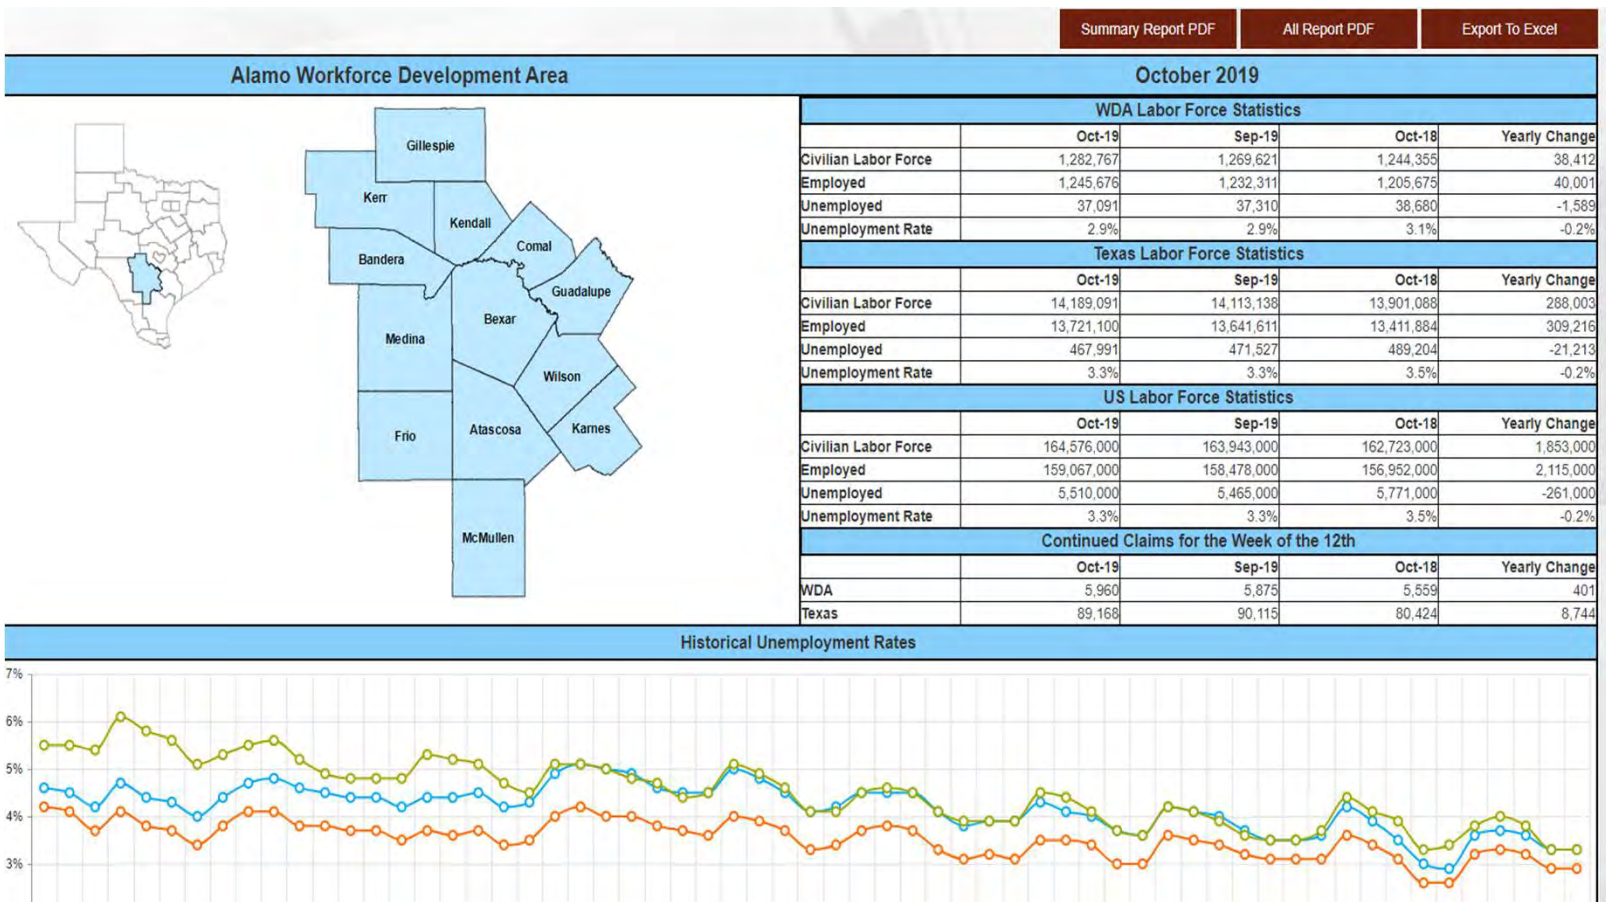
Summary Report PDF All Report PDF Export To Excel

Alamo Workforce Development Area

October 2019

Gillespie
Kerr
Kendall
Comal
Bandera
Guadalupe
Bexar
Medina
Wilson
Frio
Atascosa
Karnes
McMullen

WDA Labor Force Statistics

| | Oct-19 | Sep-19 | Oct-18 | Yearly Change |
|---|---|---|---|---|
| Civilian Labor Force | 1,282,767 | 1,269,621 | 1,244,355 | 38,412 |
| Employed | 1,245,676 | 1,232,311 | 1,205,675 | 40,001 |
| Unemployed | 37,091 | 37,310 | 38,680 | -1,589 |
| Unemployment Rate | 2.9% | 2.9% | 3.1% | -0.2% |

Texas Labor Force Statistics

| | Oct-19 | Sep-19 | Oct-18 | Yearly Change |
|---|---|---|---|---|
| Civilian Labor Force | 14,189,091 | 14,113,138 | 13,901,088 | 288,003 |
| Employed | 13,721,100 | 13,641,611 | 13,411,884 | 309,216 |
| Unemployed | 467,991 | 471,527 | 489,204 | -21,213 |
| Unemployment Rate | 3.3% | 3.3% | 3.5% | -0.2% |

US Labor Force Statistics

| | Oct-19 | Sep-19 | Oct-18 | Yearly Change |
|---|---|---|---|---|
| Civilian Labor Force | 164,576,000 | 163,943,000 | 162,723,000 | 1,853,000 |
| Employed | 159,067,000 | 158,478,000 | 156,952,000 | 2,115,000 |
| Unemployed | 5,510,000 | 5,465,000 | 5,771,000 | -261,000 |
| Unemployment Rate | 3.3% | 3.3% | 3.5% | -0.2% |

Continued Claims for the Week of the 12th

| | Oct-19 | Sep-19 | Oct-18 | Yearly Change |
|---|---|---|---|---|
| WDA | 5,960 | 5,875 | 5,559 | 401 |
| Texas | 89,168 | 90,115 | 80,424 | 8,744 |

Historical Unemployment Rates

7%
6%
5%
4%
3%